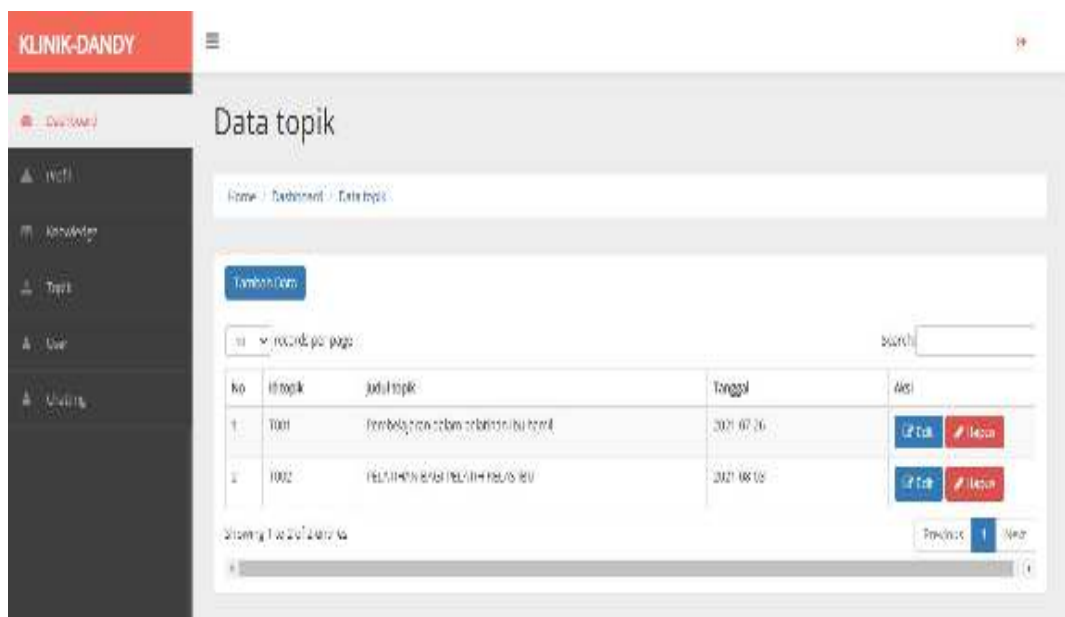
KLINIK-DANDY

Dashboard
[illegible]
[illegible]
Topik
User
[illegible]

Data topik

Home / Dashboard / Data topik

Tambah Data

10 records per page

Search

| No | Id topik | Judul topik | Tanggal | Aksi |
|---|---|---|---|---|
| 1 | T001 | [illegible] | 2021-07-26 | Edit Hapus |
| 2 | T002 | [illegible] | 2021-08-03 | Edit Hapus |

Showing 1 to 2 of 2 entries

Previous 1 Next